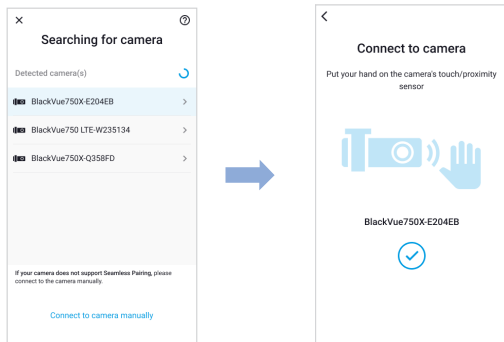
×

Searching for camera

Detected camera(s)

BlackVue750X-E204EB

BlackVue750 LTE-W235134

BlackVue750X-Q358FD

If your camera does not support Seamless Pairing, please connect to the camera manually.

Connect to camera manually

<

Connect to camera

Put your hand on the camera's touch/proximity sensor

BlackVue750X-E204EB